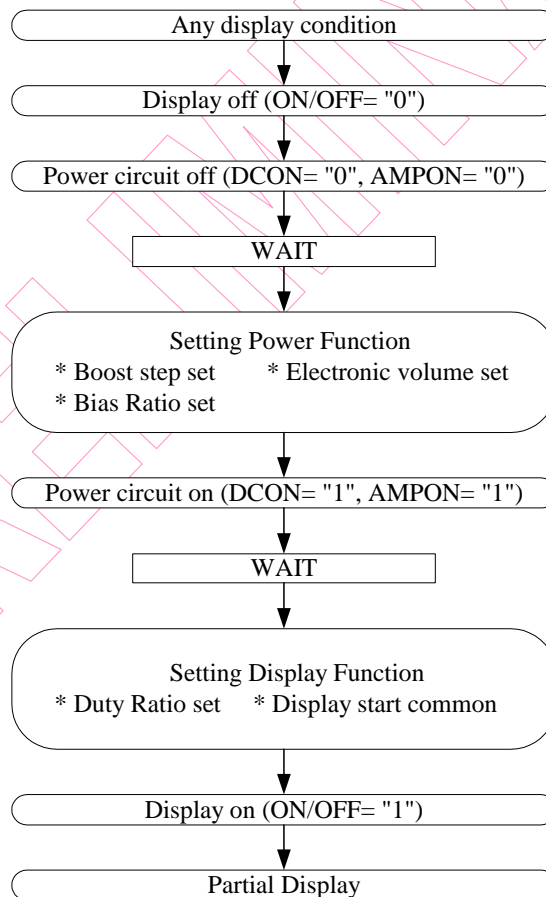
Any display condition

Display off (ON/OFF= "0")

Power circuit off (DCON= "0", AMPON= "0")

WAIT

Setting Power Function
* Boost step set * Electronic volume set
* Bias Ratio set

Power circuit on (DCON= "1", AMPON= "1")

WAIT

Setting Display Function
* Duty Ratio set * Display start common

Display on (ON/OFF= "1")

Partial Display